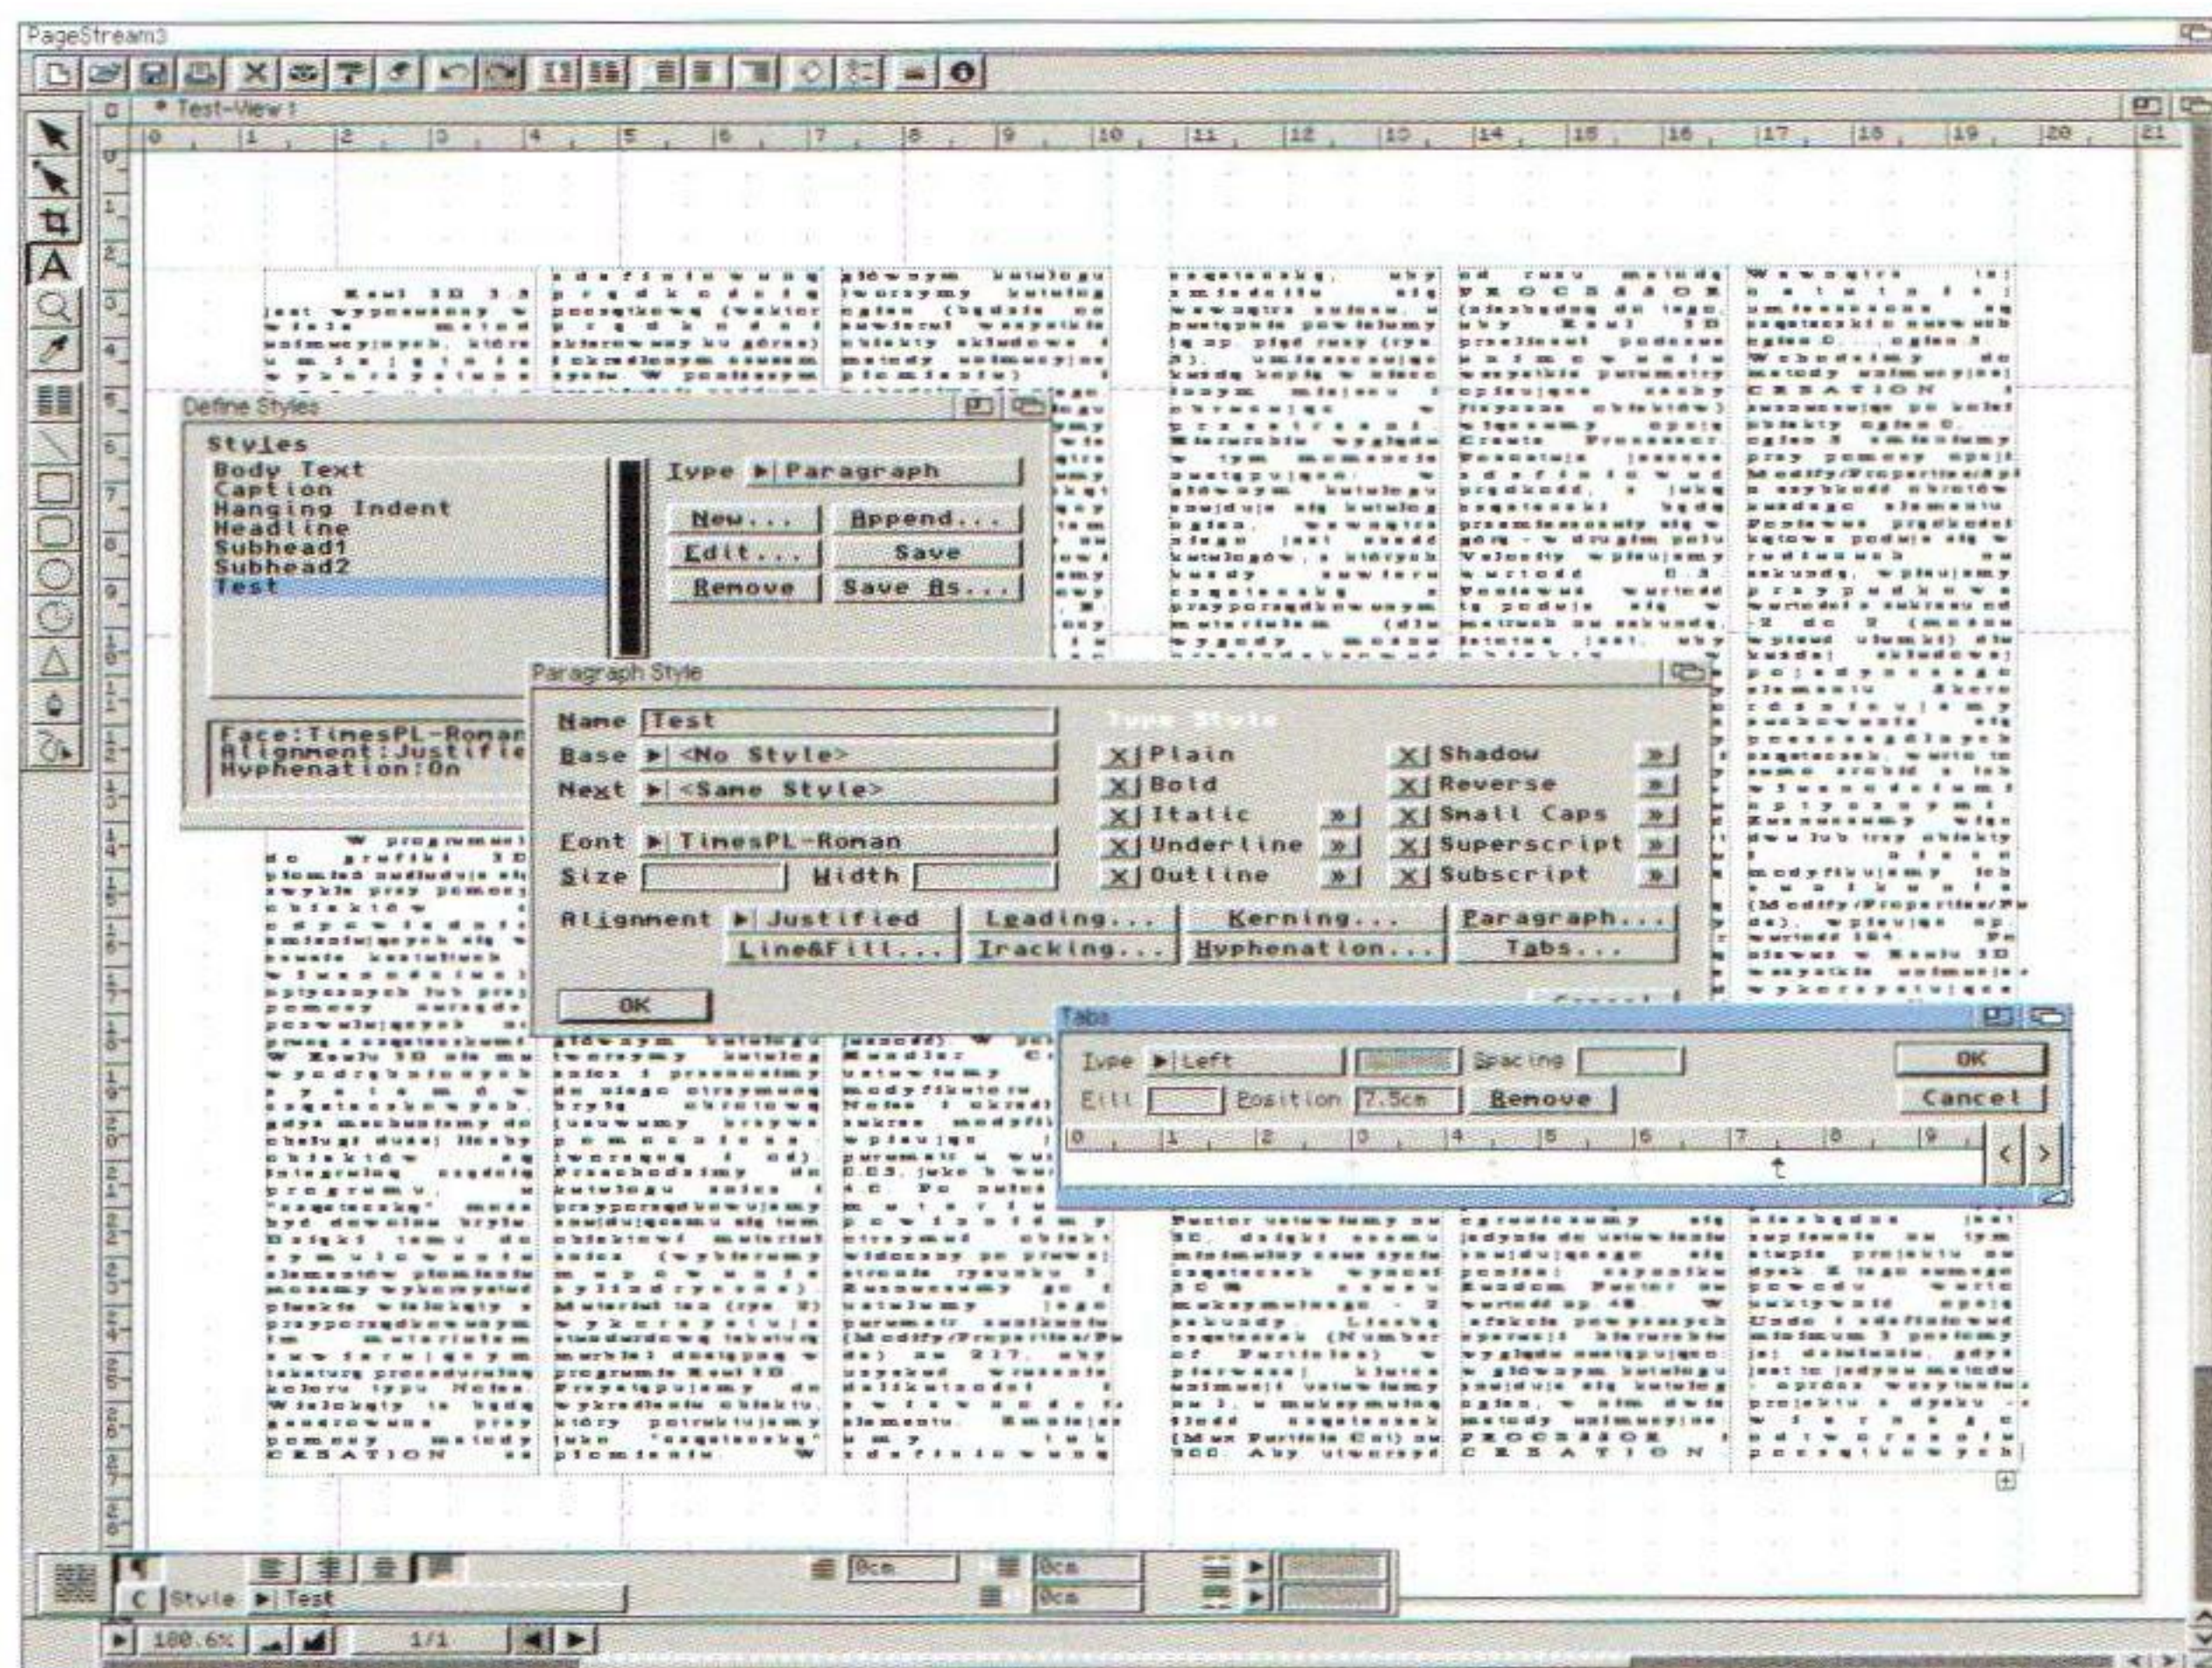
PageStream3

Test-View 1

Define Styles

Styles
Body Text
Caption
Hanging Indent
Headline
Subhead1
Subhead2
Test

Type ▶ Paragraph

New...
Append...
Edit...
Save
Remove
Save As...

Face:TimesPL-Roman
Alignment:Justifie
Hyphenation:On

Paragraph Style

Name Test
Base ▶ <No Style>
Next ▶ <Same Style>
Font ▶ TimesPL-Roman
Size
Width

Type Style
X Plain
X Bold
X Italic
X Underline
X Outline
X Shadow
X Reverse
X Small Caps
X Superscript
X Subscript

Alignment ▶ Justified
Leading...
Kerning...
Paragraph...
Line&Fill...
Tracking...
Hyphenation...
Tabs...

OK

Tabs

Type ▶ Left
Spacing
OK
Fill
Position 7.5cm
Remove
Cancel

C Style ▶ Test

0cm
0cm
0cm

100.6%
1/1